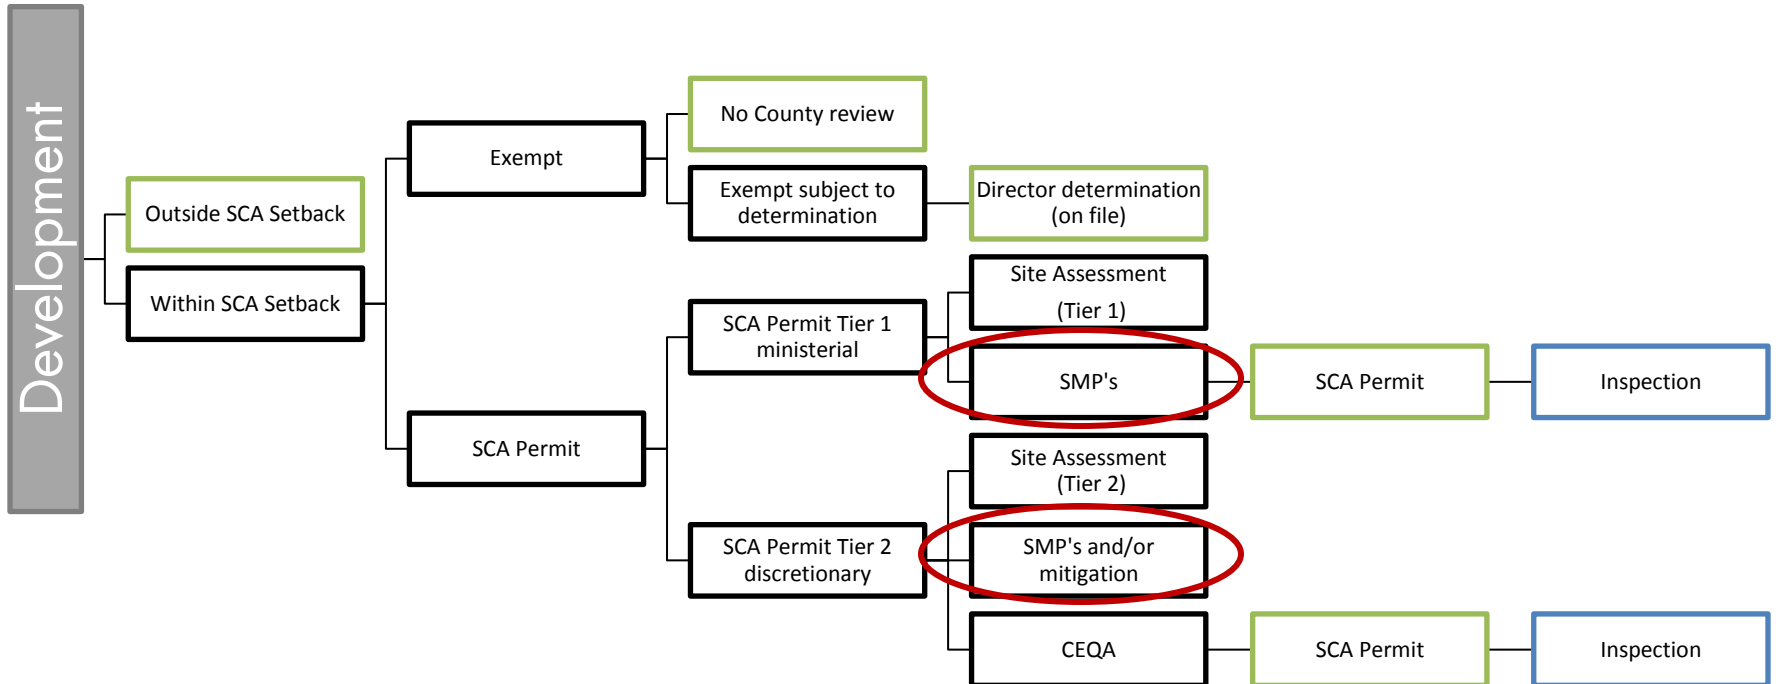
Development

Outside SCA Setback

Within SCA Setback

Exempt

SCA Permit

No County review

Exempt subject to determination

Director determination (on file)

SCA Permit Tier 1 ministerial

Site Assessment (Tier 1)

SMP's

SCA Permit

Inspection

SCA Permit Tier 2 discretionary

Site Assessment (Tier 2)

SMP's and/or mitigation

CEQA

SCA Permit

Inspection